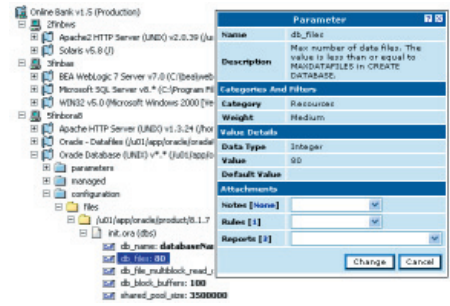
Online Bank v1.5 (Production)
2finbws
Apache2 HTTP Server (UNIX) v2.0.39 (/us
Solaris v5.8 (J)
3finbas
BEA WebLogic 7 Server v7.0 (C:/bea/web
Microsoft SQL Server v8.* (C:/Program Fil
WIN32 v5.0 (Microsoft Windows 2000 [Ve
5finbora8
Apache HTTP Server (UNIX) v1.3.24 (/ho
Oracle - Datafiles (/u01/app/oracle/orada
Oracle Database (UNIX) v*.* (/u01/app/o
parameters
managed
configuration
files
/u01/app/oracle/product/8.1.7
init.ora (dbs)
db_name: databaseNa
db_files: 80
db_file_multiblock_read_
db_block_buffers: 100
shared_pool_size: 3500000

Parameter

| Name | db_files |
|---|---|
| Description | Max number of data files. The value is less than or equal to MAXDATAFILES in CREATE DATABASE. |

Categories And Filters

| Category | Resources |
|---|---|
| Weight | Medium |

Value Details

| Data Type | Integer |
|---|---|
| Value | 80 |
| Default Value | |

Attachments

Notes [None]
Rules [1]
Reports [2]

Change Cancel